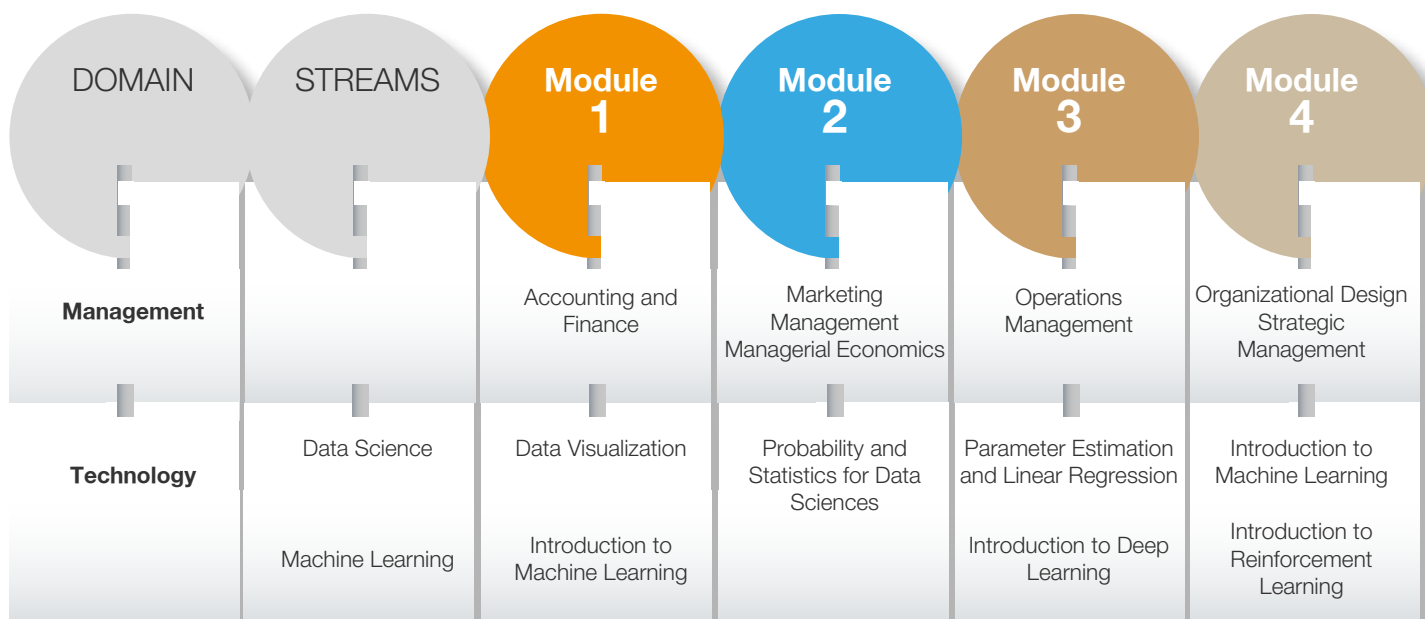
| DOMAIN | STREAMS | Module 1 | Module 2 | Module 3 | Module 4 |
|---|---|---|---|---|---|
| **Management** | | Accounting and Finance | Marketing Management Managerial Economics | Operations Management | Organizational Design Strategic Management |
| **Technology** | Data Science | Data Visualization | Probability and Statistics for Data Sciences | Parameter Estimation and Linear Regression | Introduction to Machine Learning |
| | Machine Learning | Introduction to Machine Learning | | Introduction to Deep Learning | Introduction to Reinforcement Learning |